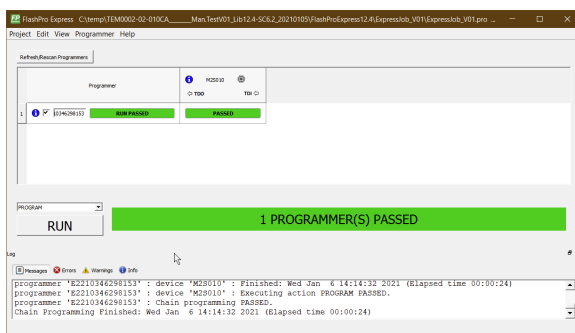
FlashPro Express C:\temp\TEM0002-02-010CA______Man.TestV01_Lib12.4-SC6.2_20210105\FlashProExpress12.4\ExpressJob_V01\ExpressJob_V01.pro ...

Project Edit View Programmer Help

Refresh/Rescan Programmers

Programmer

M2S010

⇐ TDO

TDI ⇐

1 E0346298153 RUN PASSED PASSED

PROGRAM

RUN

1 PROGRAMMER(S) PASSED

Log

Messages Errors Warnings Info

programmer 'E2210346298153' : device 'M2S010' : Finished: Wed Jan 6 14:14:32 2021 (Elapsed time 00:00:24)
programmer 'E2210346298153' : device 'M2S010' : Executing action PROGRAM PASSED.
programmer 'E2210346298153' : Chain programming PASSED.
Chain Programming Finished: Wed Jan 6 14:14:32 2021 (Elapsed time 00:00:24)